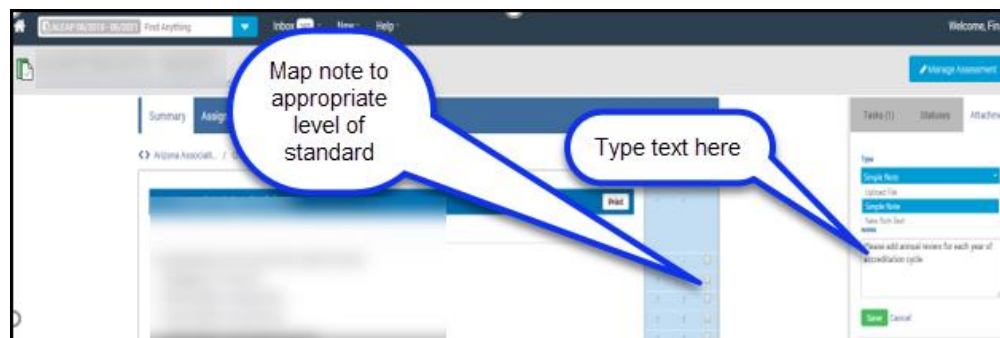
ACEAP 06/2018 - 06/2021 Find Anything
Inbox New Help
Welcome, Fi

Manage Assessment

Summary Assign

Map note to appropriate level of standard

Arizona Associati... /

Print

Type text here

Tasks (1) Statuses Attachm

Type
Simple Note
Upload File
Simple Note
New Rich Text
Notes
Please add annual review for each year of accreditation cycle

Save Cancel